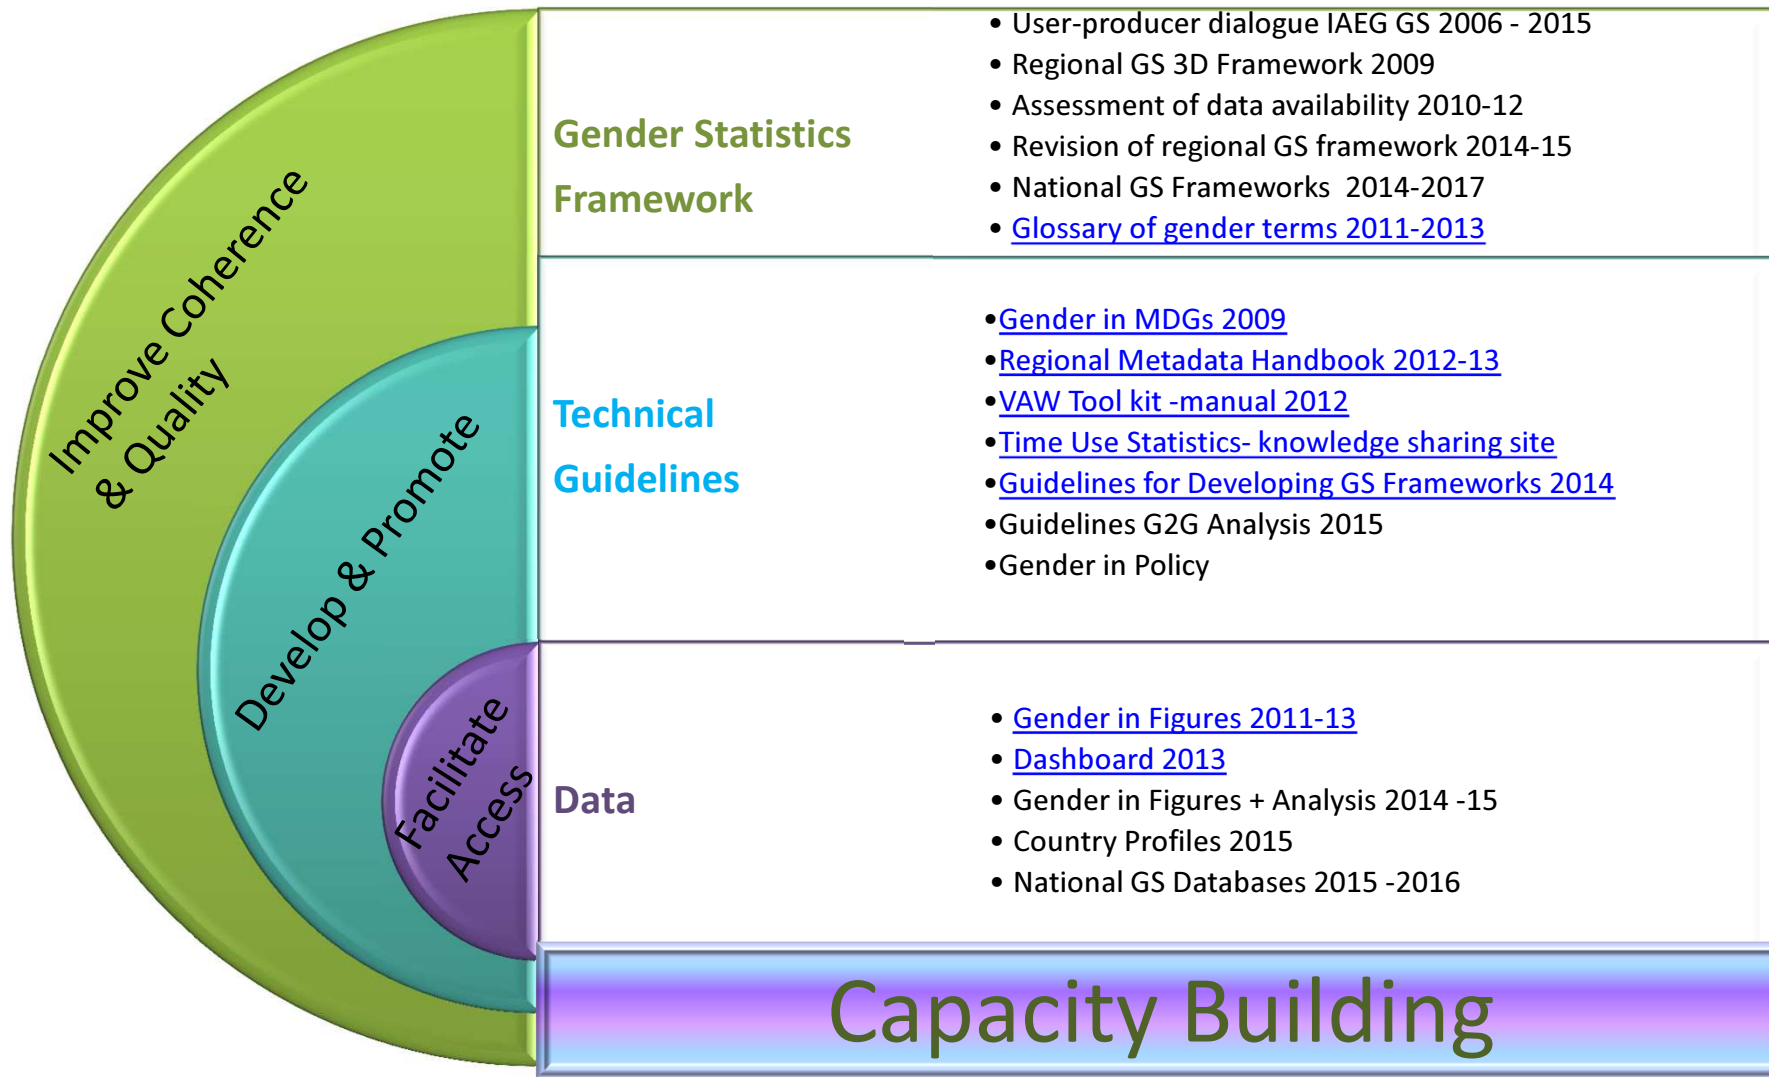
Improve Coherence & Quality

Develop & Promote

Facilitate Access

Gender Statistics Framework

• User-producer dialogue IAEG GS 2006 - 2015
• Regional GS 3D Framework 2009
• Assessment of data availability 2010-12
• Revision of regional GS framework 2014-15
• National GS Frameworks 2014-2017
• Glossary of gender terms 2011-2013

Technical Guidelines

•Gender in MDGs 2009
•Regional Metadata Handbook 2012-13
•VAW Tool kit -manual 2012
•Time Use Statistics- knowledge sharing site
•Guidelines for Developing GS Frameworks 2014
•Guidelines G2G Analysis 2015
•Gender in Policy

Data

• Gender in Figures 2011-13
• Dashboard 2013
• Gender in Figures + Analysis 2014 -15
• Country Profiles 2015
• National GS Databases 2015 -2016

Capacity Building